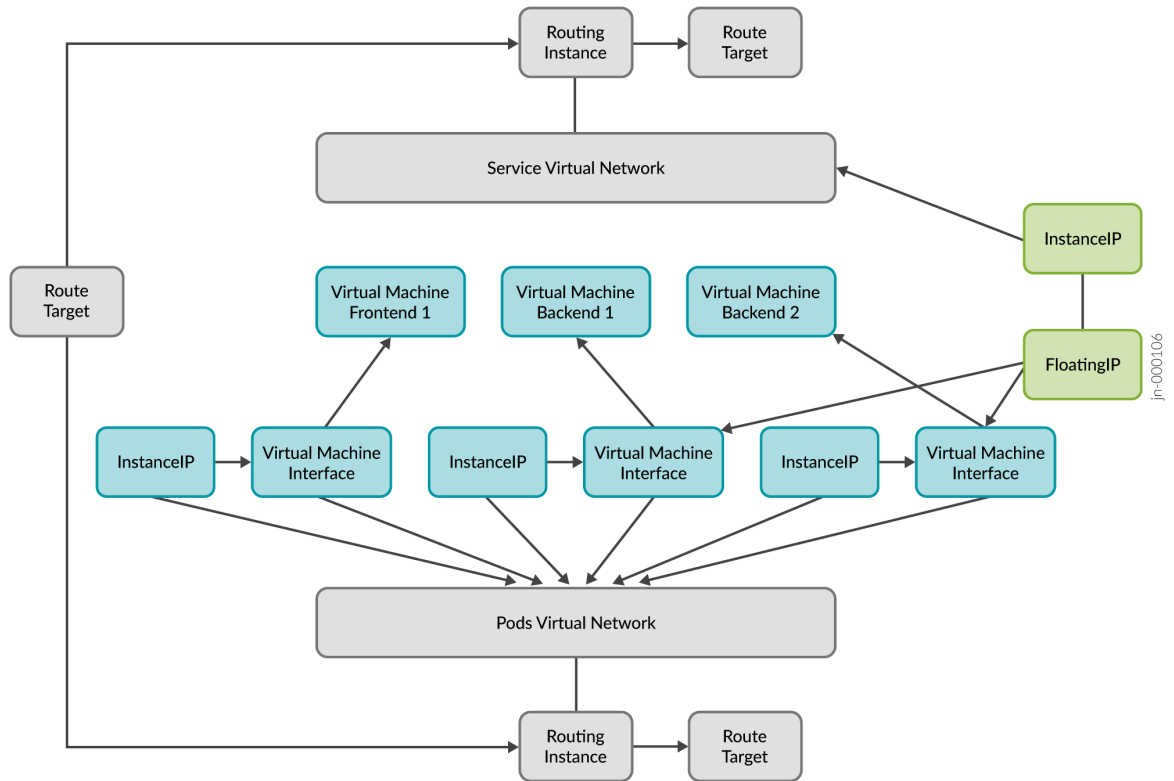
Routing Instance

Route Target

Service Virtual Network

InstanceIP

Route Target

Virtual Machine Frontend 1

Virtual Machine Backend 1

Virtual Machine Backend 2

FloatingIP

jn-000106

InstanceIP

Virtual Machine Interface

InstanceIP

Virtual Machine Interface

InstanceIP

Virtual Machine Interface

Pods Virtual Network

Routing Instance

Route Target